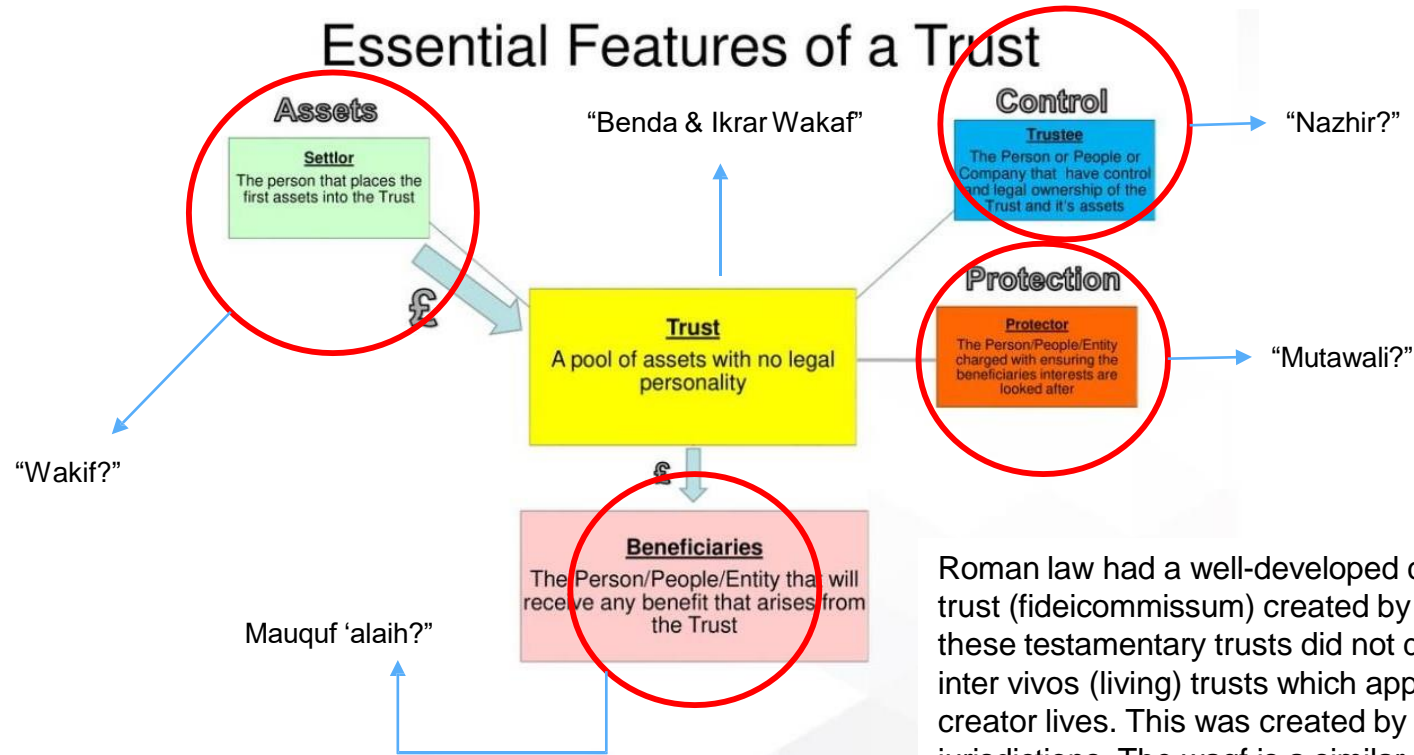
Essential Features of a Trust

Assets

Settlor
The person that places the first assets into the Trust

£

"Wakif?"

"Benda & Ikrar Wakaf"

Control

Trustee
The Person or People or Company that have control and legal ownership of the Trust and it's assets

"Nazhir?"

Trust
A pool of assets with no legal personality

Protection

Protector
The Person/People/Entity charged with ensuring the beneficiaries interests are looked after

"Mutawali?"

£

Beneficiaries
The Person/People/Entity that will receive any benefit that arises from the Trust

Mauquf 'alaih?"

Roman law had a well-developed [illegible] trust (fideicommissum) created by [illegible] these testamentary trusts did not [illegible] inter vivos (living) trusts which app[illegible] creator lives. This was created by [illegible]